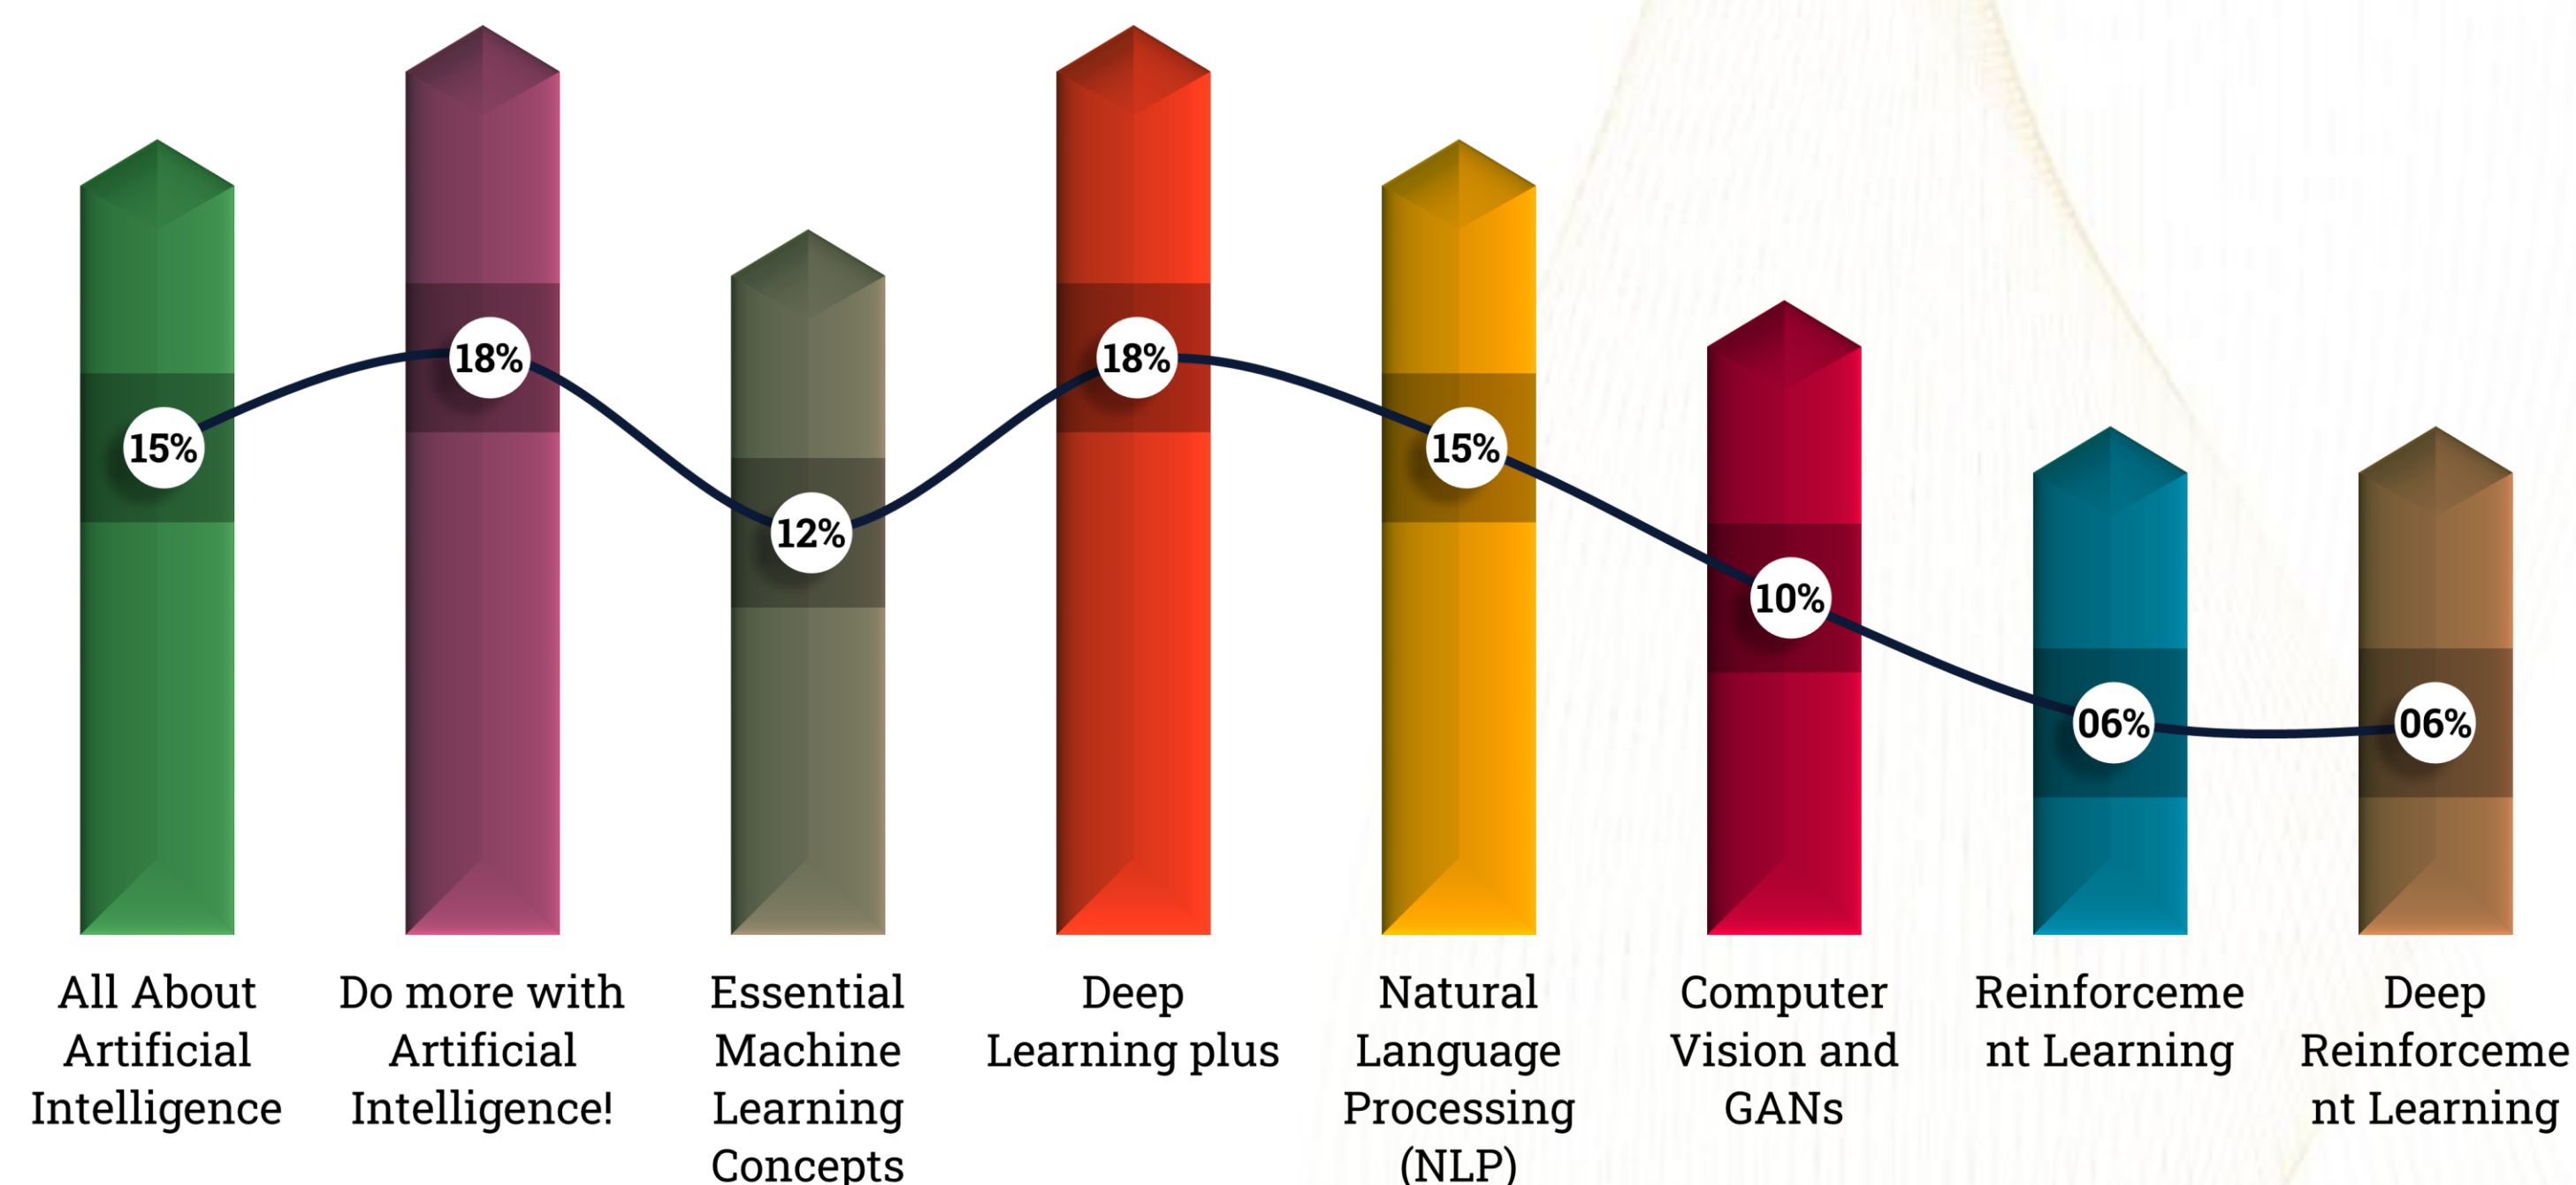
15%
18%
12%
18%
15%
10%
06%
06%

All About Artificial Intelligence

Do more with Artificial Intelligence!

Essential Machine Learning Concepts

Deep Learning plus

Natural Language Processing (NLP)

Computer Vision and GANs

Reinforceme nt Learning

Deep Reinforceme nt Learning